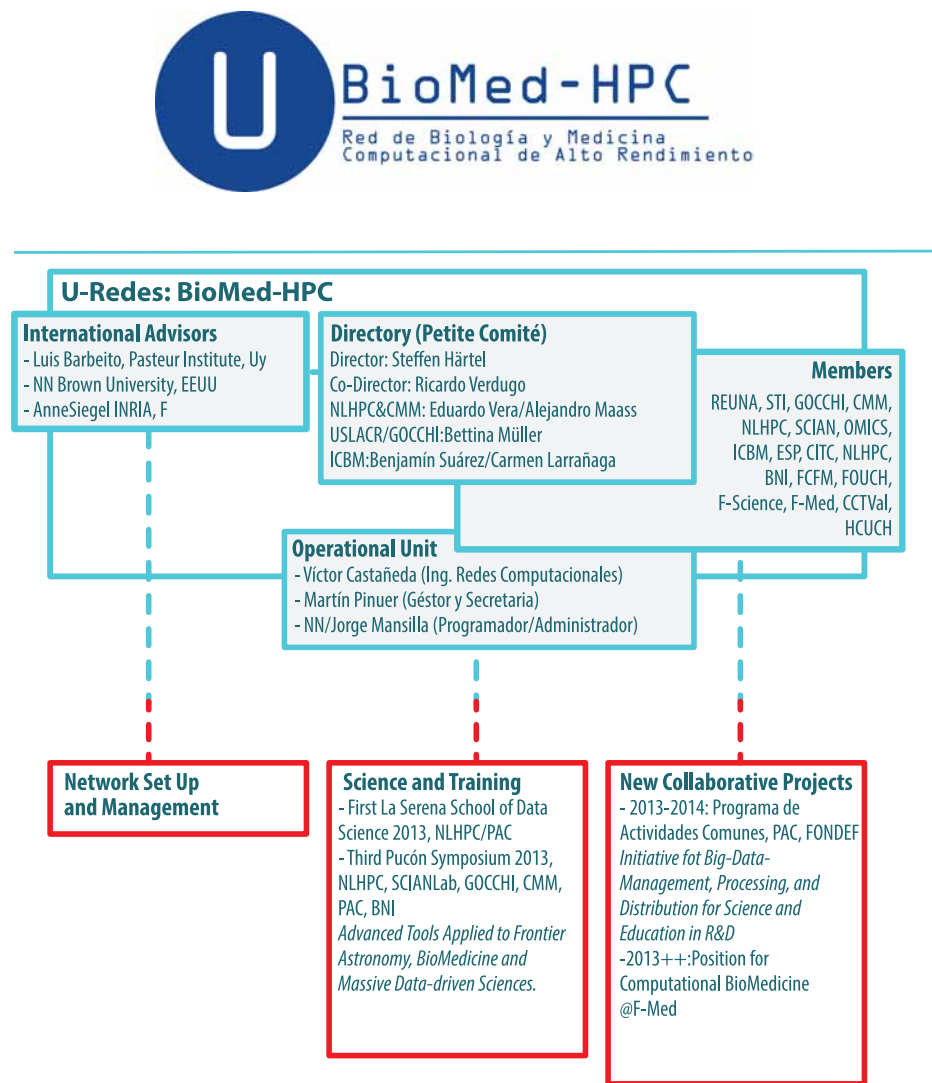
U

BioMed-HPC

Red de Biología y Medicina
Computacional de Alto Rendimiento

U-Redes: BioMed-HPC

International Advisors
- Luis Barbeito, Pasteur Institute, Uy
- NN Brown University, EEUU
- AnneSiegel INRIA, F

Directory (Petite Comité)
Director: Steffen Härtel
Co-Director: Ricardo Verdugo
NLHPC&CMM: Eduardo Vera/Alejandro Maass
USLACR/GOCCHI:Bettina Müller
ICBM:Benjamín Suárez/Carmen Larrañaga

Members
REUNA, STI, GOCCHI, CMM, NLHPC, SCIAN, OMICS, ICBM, ESP, CITC, NLHPC, BNI, FCFM, FOUCH, F-Science, F-Med, CCTVal, HCUCH

Operational Unit
- Víctor Castañeda (Ing. Redes Computacionales)
- Martín Pinuer (Géstor y Secretaria)
- NN/Jorge Mansilla (Programador/Administrador)

Network Set Up and Management

Science and Training
- First La Serena School of Data Science 2013, NLHPC/PAC
- Third Pucón Symposium 2013, NLHPC, SCIANLab, GOCCHI, CMM, PAC, BNI
Advanced Tools Applied to Frontier Astronomy, BioMedicine and Massive Data-driven Sciences.

New Collaborative Projects
- 2013-2014: Programa de Actividades Comunes, PAC, FONDEF
Initiative fot Big-Data-Management, Processing, and Distribution for Science and Education in R&D
-2013++:Position for Computational BioMedicine @F-Med